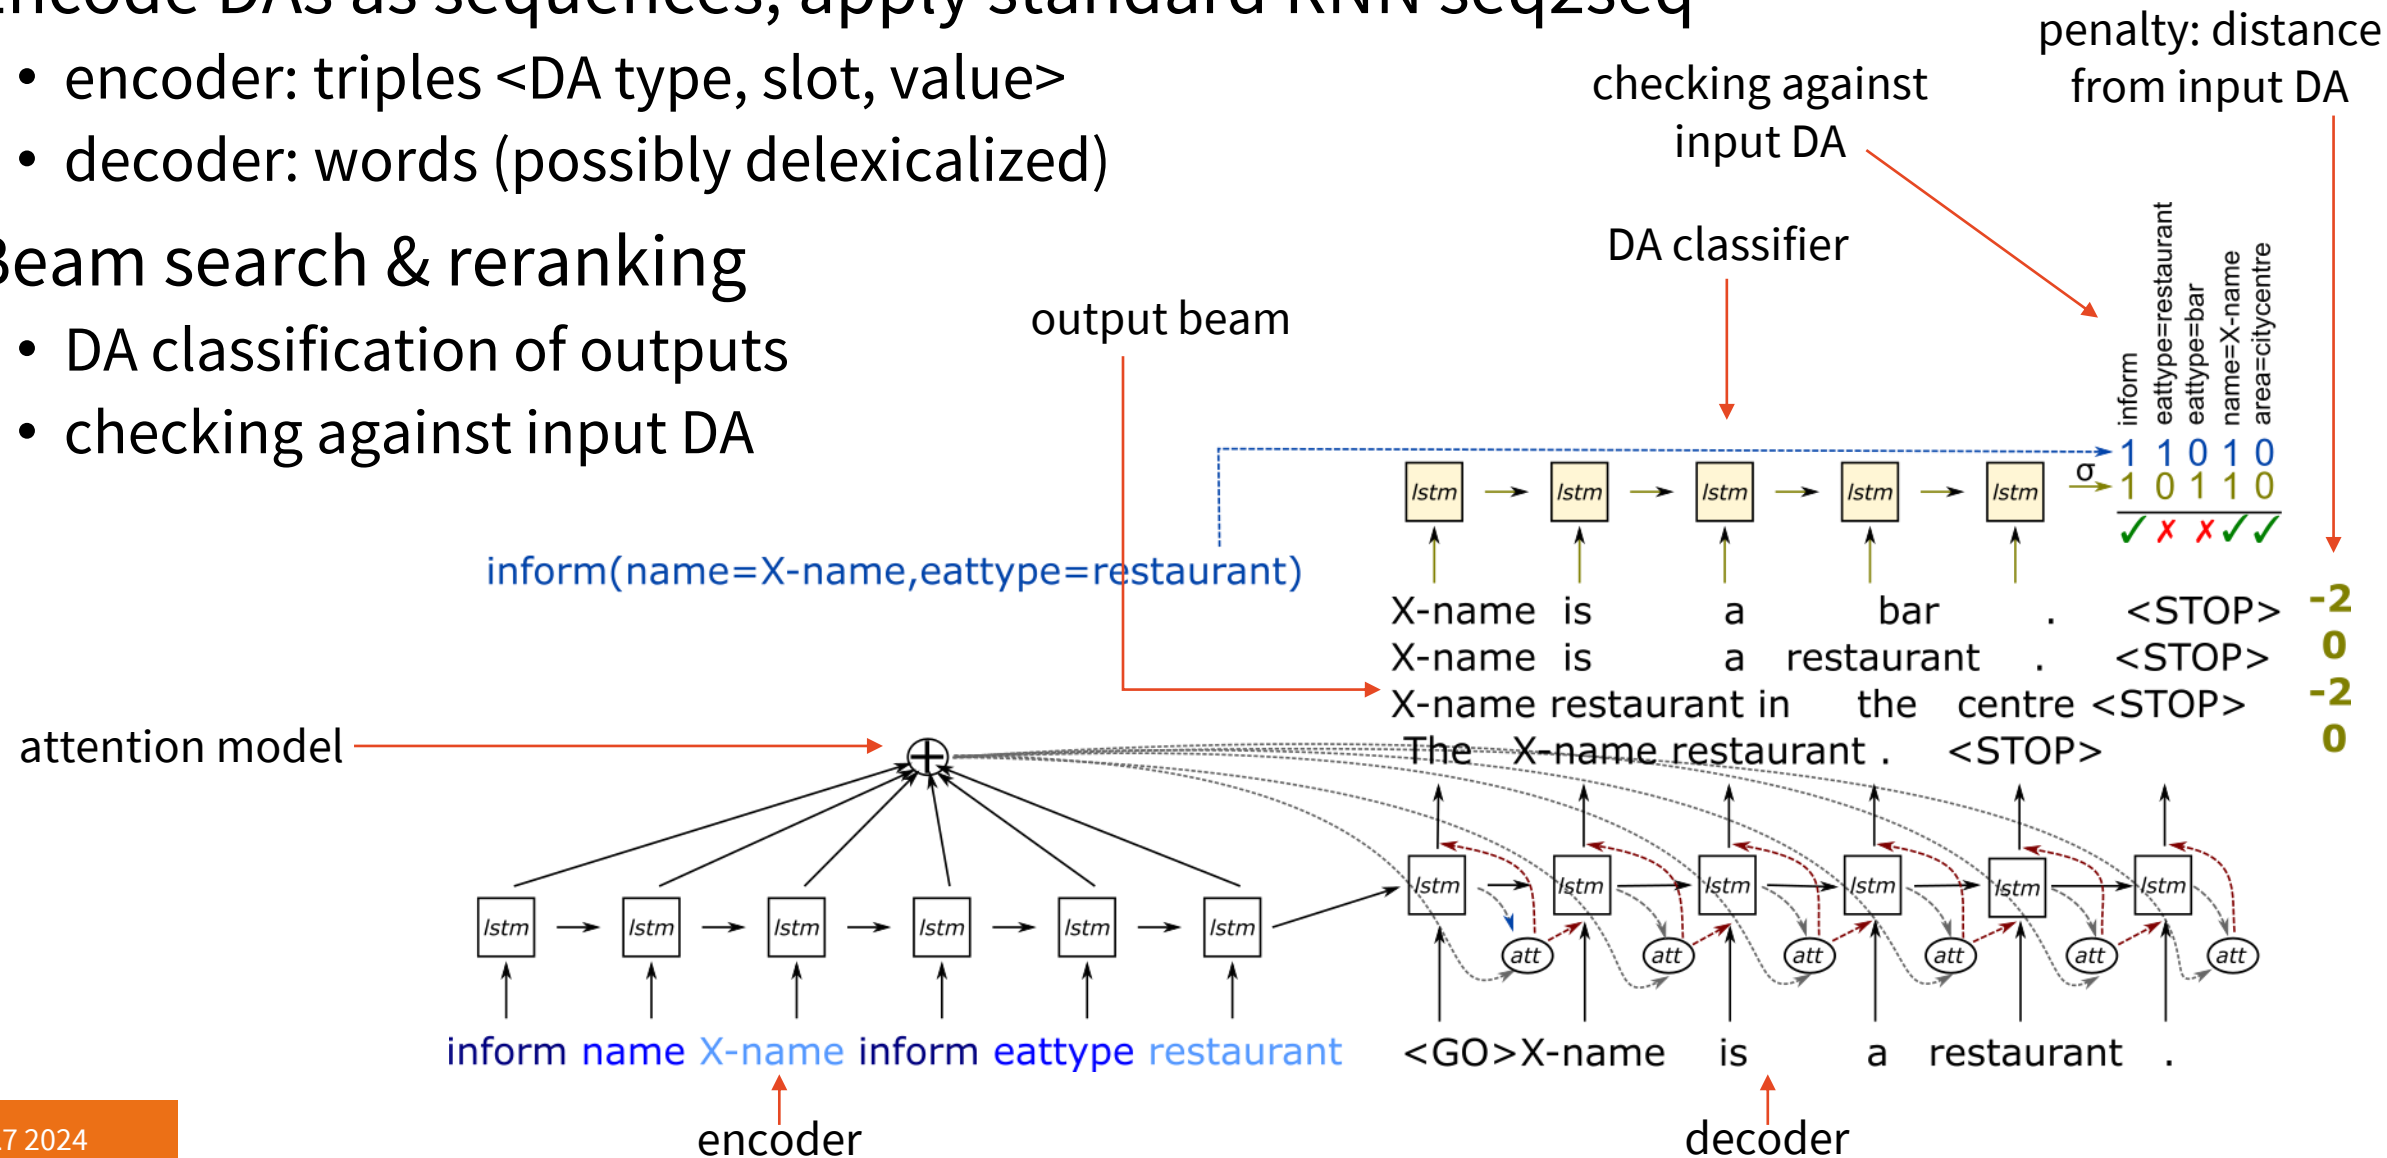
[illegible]ncode DAs as sequences, apply standard RNN seq2seq

• encoder: triples <DA type, slot, value>

• decoder: words (possibly delexicalized)

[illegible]eam search & reranking

• DA classification of outputs

• checking against input DA

penalty: distance from input DA

checking against input DA

DA classifier

output beam

inform
eattype=restaurant
eattype=bar
name=X-name
area=citycentre

1 1 0 1 0
σ 1 0 1 1 0
✓ ✗ ✗ ✓ ✓

lstm lstm lstm lstm lstm

inform(name=X-name,eattype=restaurant)

X-name is a bar . <STOP> -2
X-name is a restaurant . <STOP> 0
X-name restaurant in the centre <STOP> -2
The X-name restaurant . <STOP> 0

attention model

lstm lstm lstm lstm lstm lstm

lstm lstm lstm lstm lstm lstm

att att att att att att

inform name X-name inform eattype restaurant

<GO> X-name is a restaurant .

encoder

decoder

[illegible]7 2024